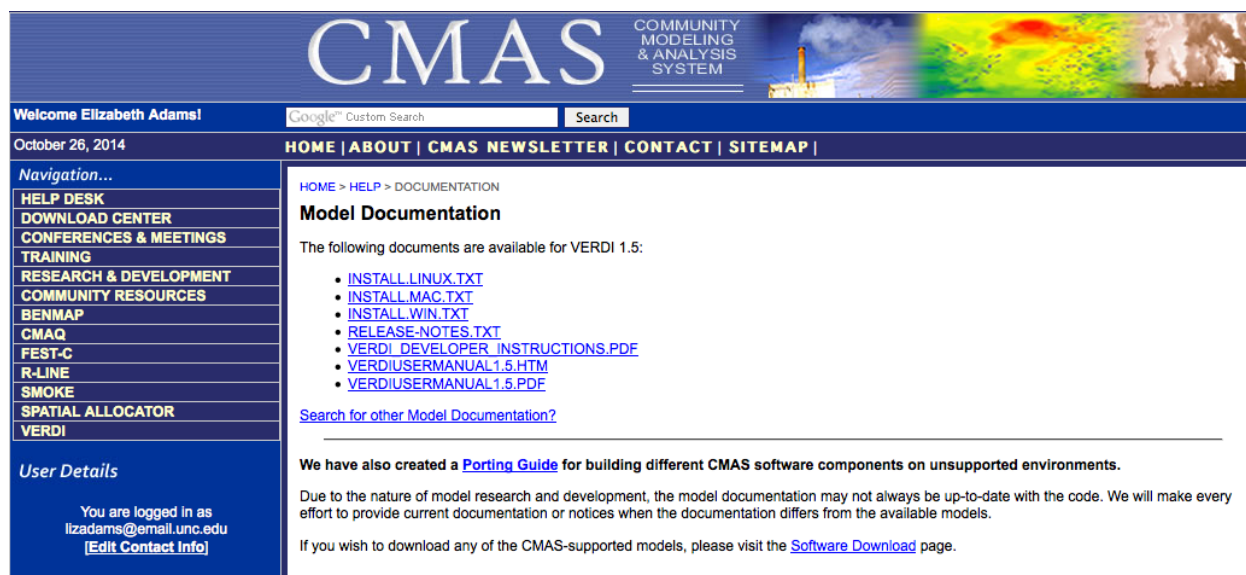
CMAS
COMMUNITY MODELING & ANALYSIS SYSTEM

Welcome Elizabeth Adams!
Google™ Custom Search
Search

October 26, 2014
HOME | ABOUT | CMAS NEWSLETTER | CONTACT | SITEMAP |

Navigation...
HELP DESK
DOWNLOAD CENTER
CONFERENCES & MEETINGS
TRAINING
RESEARCH & DEVELOPMENT
COMMUNITY RESOURCES
BENMAP
CMAQ
FEST-C
R-LINE
SMOKE
SPATIAL ALLOCATOR
VERDI

User Details

You are logged in as lizadams@email.unc.edu
[Edit Contact Info]

HOME > HELP > DOCUMENTATION

Model Documentation

The following documents are available for VERDI 1.5:

- INSTALL.LINUX.TXT
- INSTALL.MAC.TXT
- INSTALL.WIN.TXT
- RELEASE-NOTES.TXT
- VERDI_DEVELOPER_INSTRUCTIONS.PDF
- VERDIUSERMANUAL1.5.HTM
- VERDIUSERMANUAL1.5.PDF

Search for other Model Documentation?

We have also created a Porting Guide for building different CMAS software components on unsupported environments.

Due to the nature of model research and development, the model documentation may not always be up-to-date with the code. We will make every effort to provide current documentation or notices when the documentation differs from the available models.

If you wish to download any of the CMAS-supported models, please visit the Software Download page.